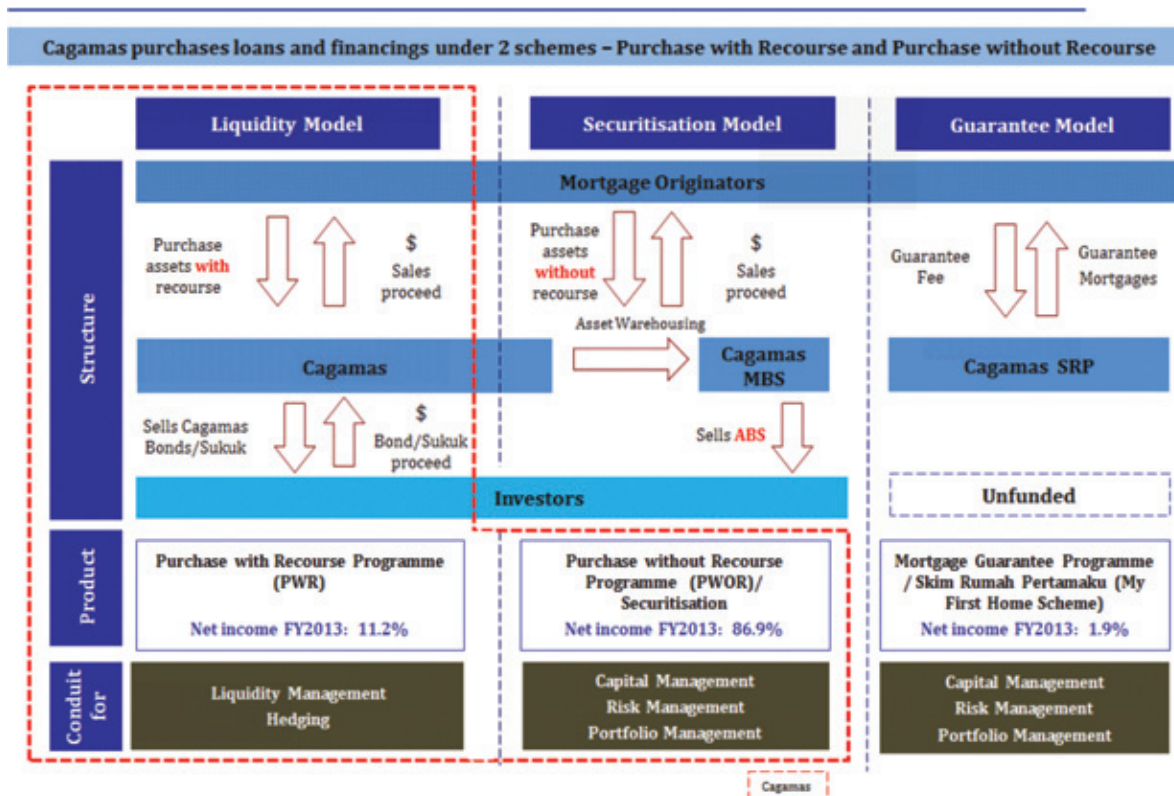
Cagamas purchases loans and financings under 2 schemes – Purchase with Recourse and Purchase without Recourse

Liquidity Model

Securitisation Model

Guarantee Model

Structure

Mortgage Originators

Purchase assets with recourse

$ Sales proceed

Purchase assets without recourse

$ Sales proceed

Guarantee Fee

Guarantee Mortgages

Asset Warehousing

Cagamas

Cagamas MBS

Cagamas SRP

Sells Cagamas Bonds/Sukuk

$ Bond/Sukuk proceed

Sells ABS

Investors

Unfunded

Product

Purchase with Recourse Programme (PWR)

Net income FY2013: 11.2%

Purchase without Recourse Programme (PWOR)/ Securitisation

Net income FY2013: 86.9%

Mortgage Guarantee Programme / Skim Rumah Pertamaku (My First Home Scheme)

Net income FY2013: 1.9%

Conduit for

Liquidity Management
Hedging

Capital Management
Risk Management
Portfolio Management

Capital Management
Risk Management
Portfolio Management

Cagamas